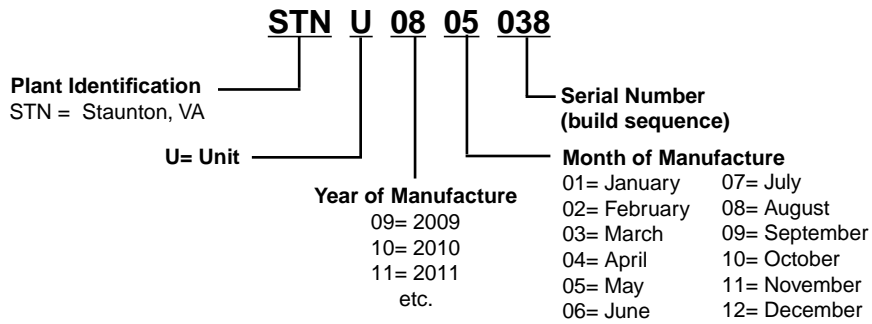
STN U 08 05 038

Plant Identification
STN = Staunton, VA

Serial Number
(build sequence)

U= Unit

Month of Manufacture
01= January
02= February
03= March
04= April
05= May
06= June
07= July
08= August
09= September
10= October
11= November
12= December

Year of Manufacture
09= 2009
10= 2010
11= 2011
etc.